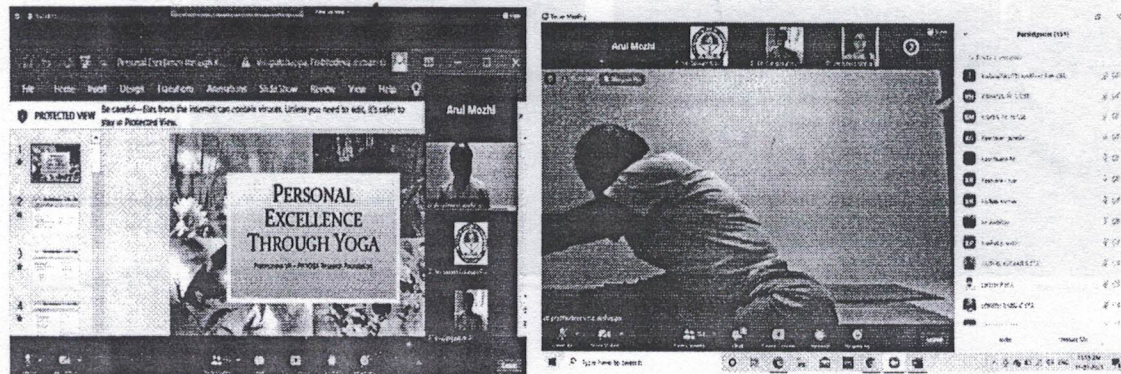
File Home Insert Design Transitions Animations Slide Show Review View Help

PROTECTED VIEW Be careful—files from the Internet can contain viruses. Unless you need to edit, it's safer to stay in Protected View.

Arul Mozhi

PERSONAL EXCELLENCE THROUGH YOGA

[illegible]

Arul Mozhi

Participants (155)

Type here to search